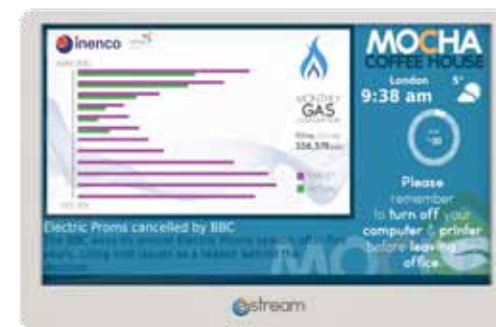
inenco

MONTHLY GAS CONSUMPTION

356,578

MOCHA COFFEE HOUSE

London 5°

9:38 am

Please remember to turn off your computer & printer before leaving office

Electric Proms cancelled by BBC

The BBC axes its annual Electric Proms season after five years, citing cost issues as a reason behind the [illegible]

stream